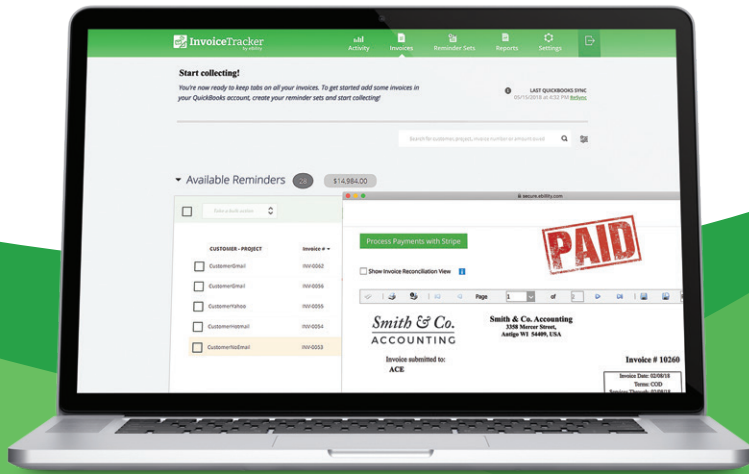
InvoiceTracker by ebility

Activity Invoices Reminder Sets Reports Settings

Start collecting!

You're now ready to keep tabs on all your invoices. To get started add some invoices in your QuickBooks account, create your reminder sets and start collecting!

LAST QUICKBOOKS SYNC
05/15/2018 at 4:32 PM Refresh

Search for customer, project, invoice number or amount owed

Available Reminders 28 $14,984.00

Take a bulk action

secure.ebility.com

| CUSTOMER - PROJECT | Invoice # |
|---|---|
| CustomerGmail | INV-0062 |
| CustomerGmail | INV-0056 |
| CustomerYahoo | INV-0055 |
| CustomerHotmail | INV-0054 |
| CustomerNoEmail | INV-0053 |

Process Payments with Stripe

PAID

Show Invoice Reconciliation View

Page 1 of 1

Smith & Co.
ACCOUNTING

Smith & Co. Accounting
3358 Mercer Street,
Antigo WI 54409, USA

Invoice submitted to:
ACE

Invoice # 10260

Invoice Date: 02/08/18
Term: COD
Service Through: 02/08/18